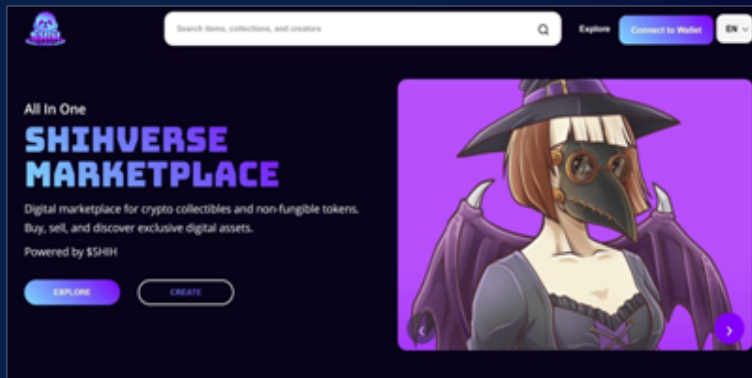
Search items, collections, and creators

Explore

Connect to Wallet

EN

All In One

SHIHVERSE MARKETPLACE

Digital marketplace for crypto collectibles and non-fungible tokens. Buy, sell, and discover exclusive digital assets.

Powered by $SHIH

EXPLORE

CREATE